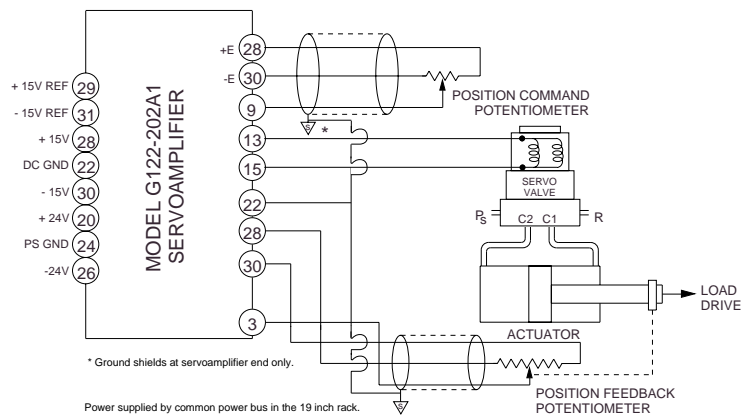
MODEL G122-202A1
SERVOAMPLIFIER

+ 15V REF 29
- 15V REF 31
+ 15V 28
DC GND 22
- 15V 30
+ 24V 20
PS GND 24
-24V 26

+E 28
-E 30
9
13
15
22
28
30
3

*

POSITION COMMAND POTENTIOMETER

SERVO VALVE

$P_S$ C2 C1 R

ACTUATOR

LOAD DRIVE

POSITION FEEDBACK POTENTIOMETER

* Ground shields at servoamplifier end only.

Power supplied by common power bus in the 19 inch rack.